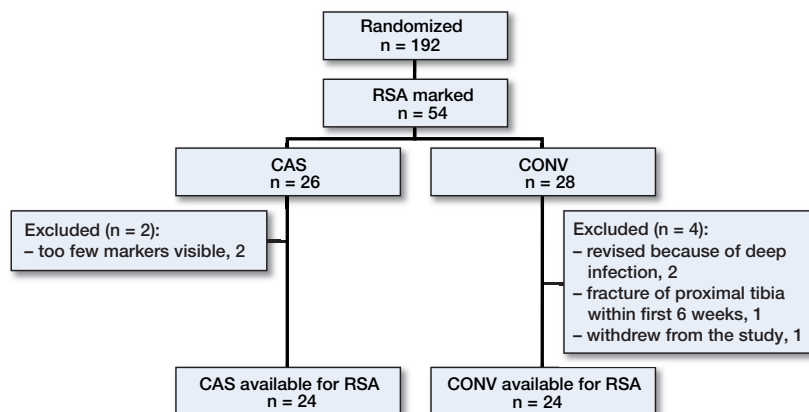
Randomized
n = 192

RSA marked
n = 54

CAS
n = 26

CONV
n = 28

Excluded (n = 2):
– too few markers visible, 2

Excluded (n = 4):
– revised because of deep infection, 2
– fracture of proximal tibia within first 6 weeks, 1
– withdrew from the study, 1

CAS available for RSA
n = 24

CONV available for RSA
n = 24